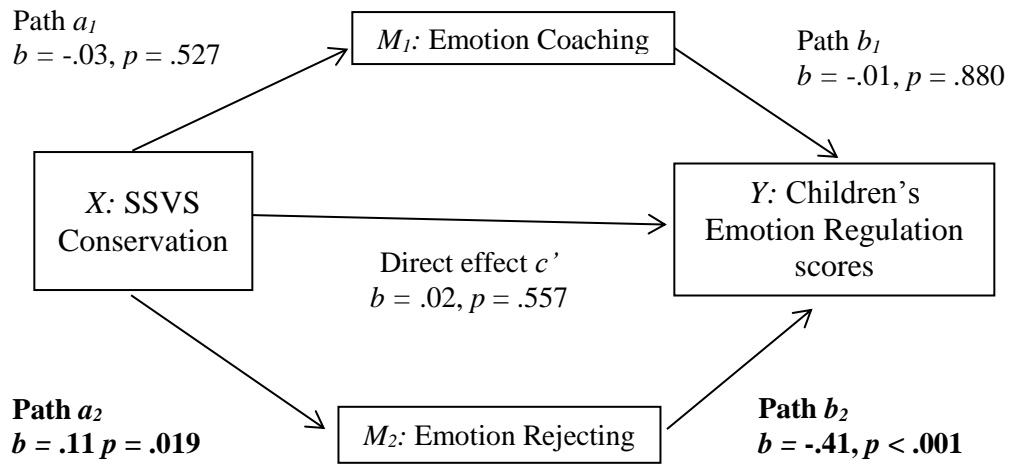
Path $a_1$
$b$ = -.03, $p$ = .527

$M_1$: Emotion Coaching

Path $b_1$
$b$ = -.01, $p$ = .880

$X$: SSVS Conservation

$Y$: Children's Emotion Regulation scores

Direct effect $c'$
$b$ = .02, $p$ = .557

**Path $a_2$**
**$b$ = .11 $p$ = .019**

$M_2$: Emotion Rejecting

**Path $b_2$**
**$b$ = -.41, $p$ < .001**